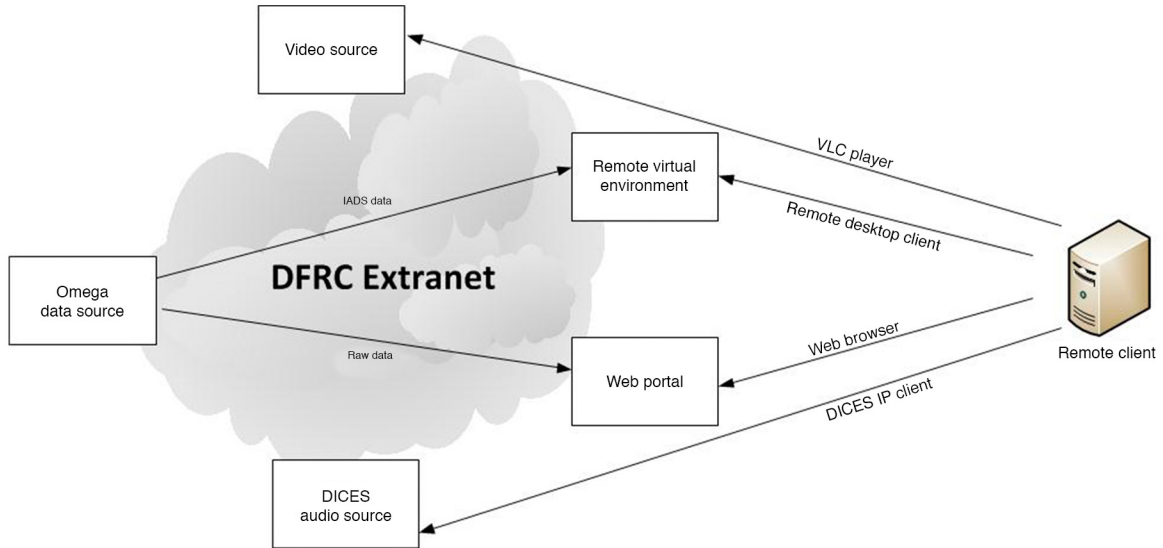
Video source

VLC player

Remote virtual environment

IADS data

Remote desktop client

Omega data source

DFRC Extranet

Remote client

Web browser

Raw data

Web portal

DICES IP client

DICES audio source